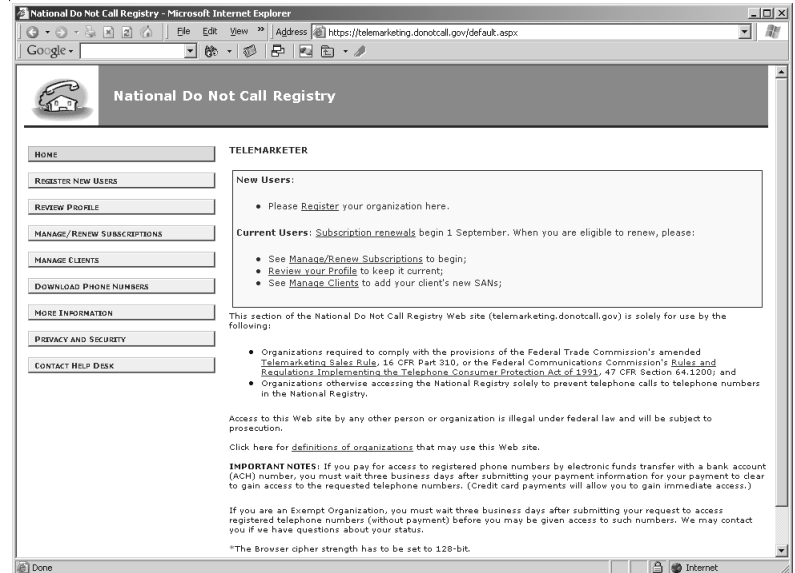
National Do Not Call Registry - Microsoft Internet Explorer

File Edit View » Address https://telemarketing.donotcall.gov/default.aspx

Google

National Do Not Call Registry

HOME
REGISTER NEW USERS
REVIEW PROFILE
MANAGE/RENEW SUBSCRIPTIONS
MANAGE CLIENTS
DOWNLOAD PHONE NUMBERS
MORE INFORMATION
PRIVACY AND SECURITY
CONTACT HELP DESK

TELEMARKETER

New Users:

• Please Register your organization here.

Current Users: Subscription renewals begin 1 September. When you are eligible to renew, please:

• See Manage/Renew Subscriptions to begin;
• Review your Profile to keep it current;
• See Manage Clients to add your client's new SANs;

This section of the National Do Not Call Registry Web site (telemarketing.donotcall.gov) is solely for use by the following:

• Organizations required to comply with the provisions of the Federal Trade Commission's amended Telemarketing Sales Rule, 16 CFR Part 310, or the Federal Communications Commission's Rules and Regulations Implementing the Telephone Consumer Protection Act of 1991, 47 CFR Section 64.1200; and
• Organizations otherwise accessing the National Registry solely to prevent telephone calls to telephone numbers in the National Registry.

Access to this Web site by any other person or organization is illegal under federal law and will be subject to prosecution.

Click here for definitions of organizations that may use this Web site.

IMPORTANT NOTES: If you pay for access to registered phone numbers by electronic funds transfer with a bank account (ACH) number, you must wait three business days after submitting your payment information for your payment to clear to gain access to the requested telephone numbers. (Credit card payments will allow you to gain immediate access.)

If you are an Exempt Organization, you must wait three business days after submitting your request to access registered telephone numbers (without payment) before you may be given access to such numbers. We may contact you if we have questions about your status.

*The Browser cipher strength has to be set to 128-bit.

Done
Internet